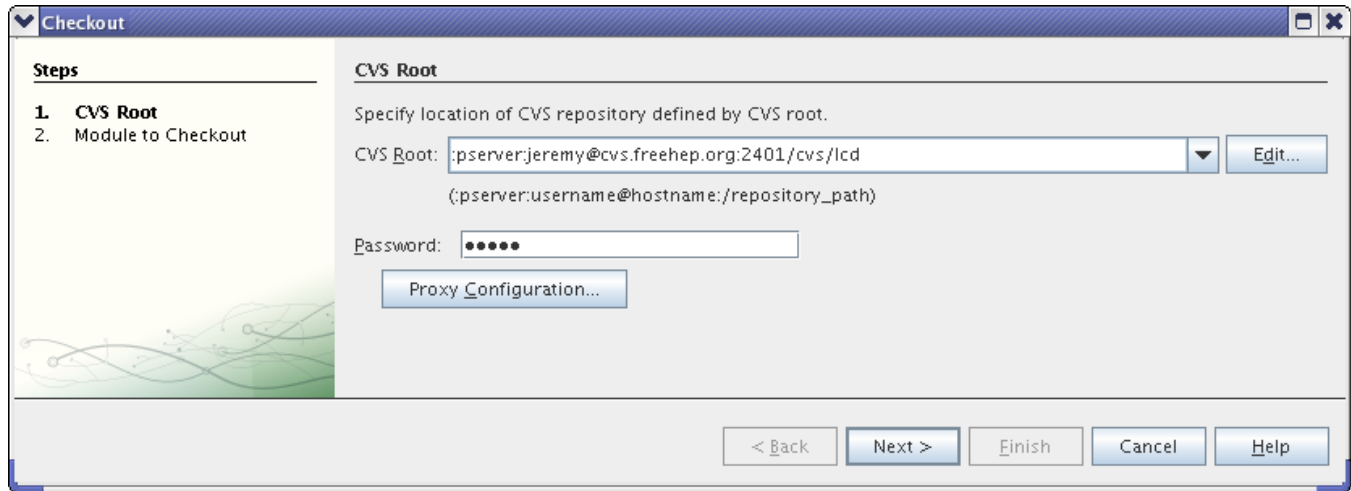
Checkout

Steps

1. CVS Root
2. Module to Checkout

CVS Root

Specify location of CVS repository defined by CVS root.

CVS Root: :pserver:jeremy@cvs.freehep.org:2401/cvs/lcd

Edit...

(:pserver:username@hostname:/repository_path)

Password: ●●●●●

Proxy Configuration...

< Back Next > Finish Cancel Help